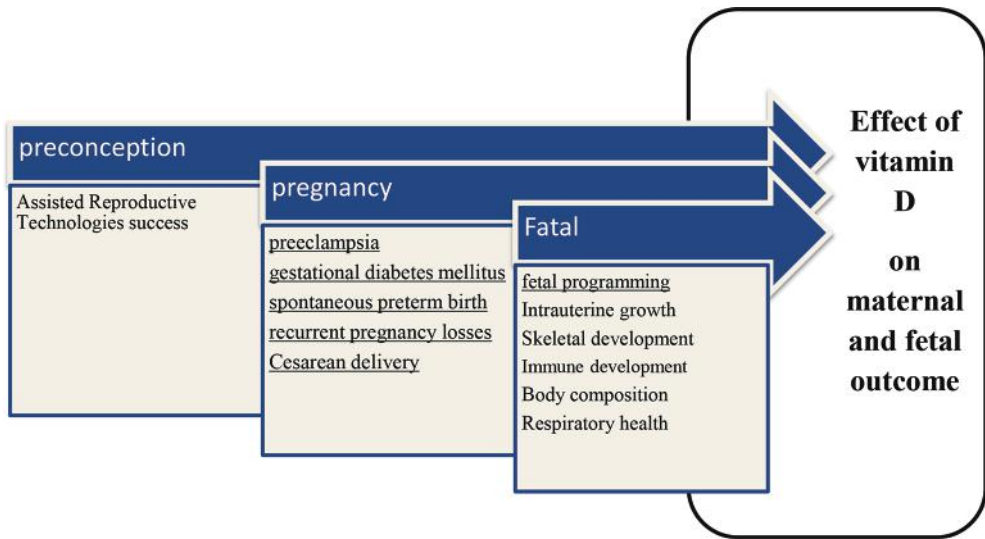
preconception

Assisted Reproductive Technologies success

pregnancy

preeclampsia
gestational diabetes mellitus
spontaneous preterm birth
recurrent pregnancy losses
Cesarean delivery

Fatal

fetal programming
Intrauterine growth
Skeletal development
Immune development
Body composition
Respiratory health

Effect of vitamin D

on maternal and fetal outcome